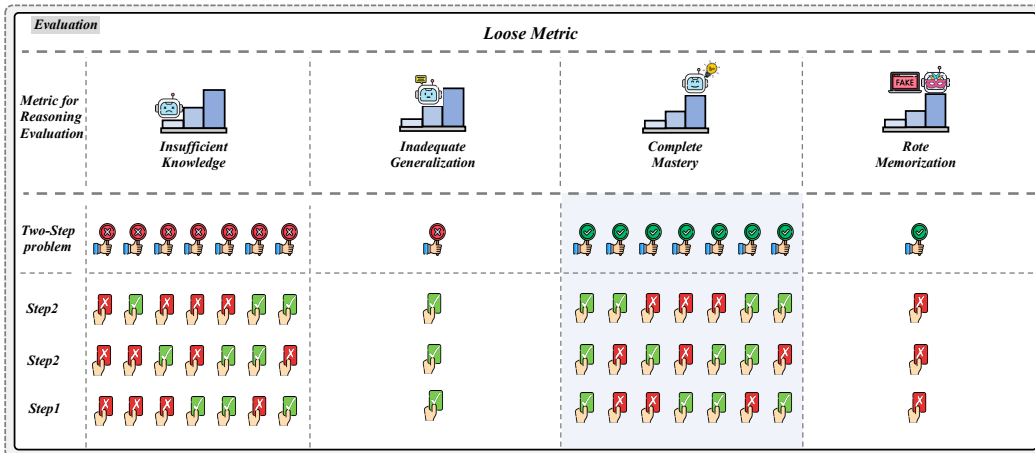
Evaluation

Loose Metric

| Metric for Reasoning Evaluation | Insufficient Knowledge | Inadequate Generalization | Complete Mastery | Rote Memorization |
|---|---|---|---|---|
| Two-Step problem | | | | |
| Step2 | | | | |
| Step2 | | | | |
| Step1 | | | | |

FAKE